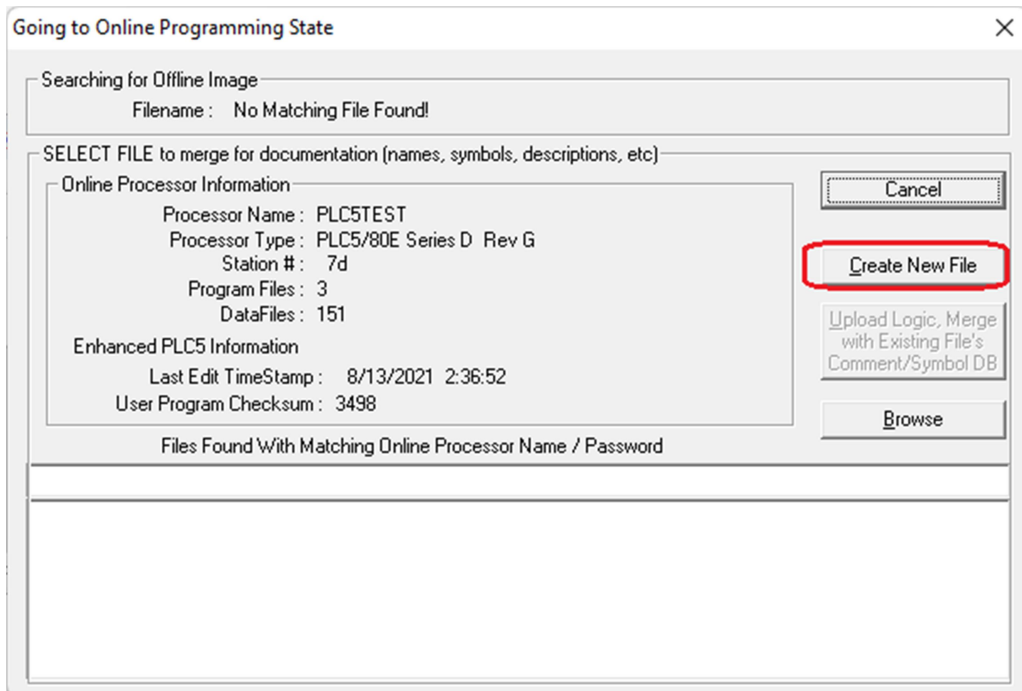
Going to Online Programming State

Searching for Offline Image
Filename : No Matching File Found!

SELECT FILE to merge for documentation (names, symbols, descriptions, etc)

Online Processor Information
Processor Name : PLC5TEST
Processor Type : PLC5/80E Series D Rev G
Station # : 7d
Program Files : 3
DataFiles : 151

Enhanced PLC5 Information
Last Edit TimeStamp : 8/13/2021 2:36:52
User Program Checksum : 3498

Cancel
Create New File
Upload Logic, Merge with Existing File's Comment/Symbol DB
Browse

Files Found With Matching Online Processor Name / Password